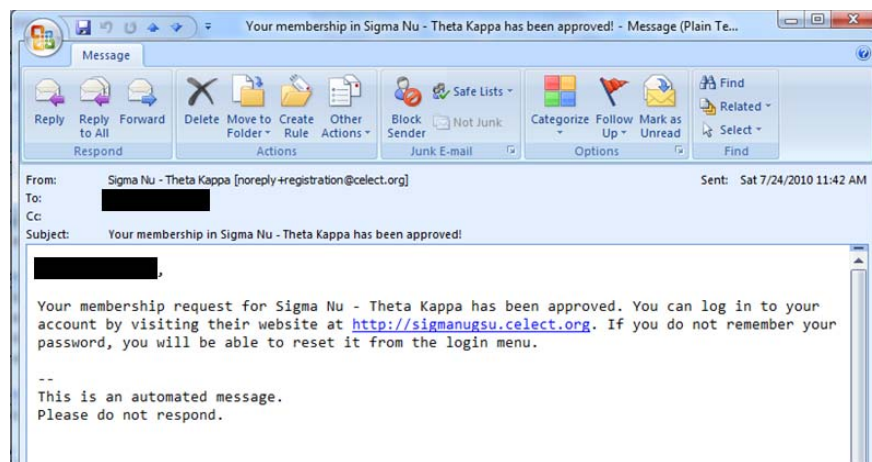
Your membership in Sigma Nu - Theta Kappa has been approved! - Message (Plain Te...

Message

Reply
Reply to All
Forward
Respond

Delete
Move to Folder
Create Rule
Other Actions
Actions

Block Sender
Safe Lists
Not Junk
Junk E-mail

Categorize
Follow Up
Mark as Unread
Options

Find
Related
Select
Find

From: Sigma Nu - Theta Kappa [noreply+registration@celect.org]
Sent: Sat 7/24/2010 11:42 AM
To: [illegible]
Cc:
Subject: Your membership in Sigma Nu - Theta Kappa has been approved!

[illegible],

Your membership request for Sigma Nu - Theta Kappa has been approved. You can log in to your account by visiting their website at http://sigmanugsu.celect.org. If you do not remember your password, you will be able to reset it from the login menu.

--
This is an automated message.
Please do not respond.